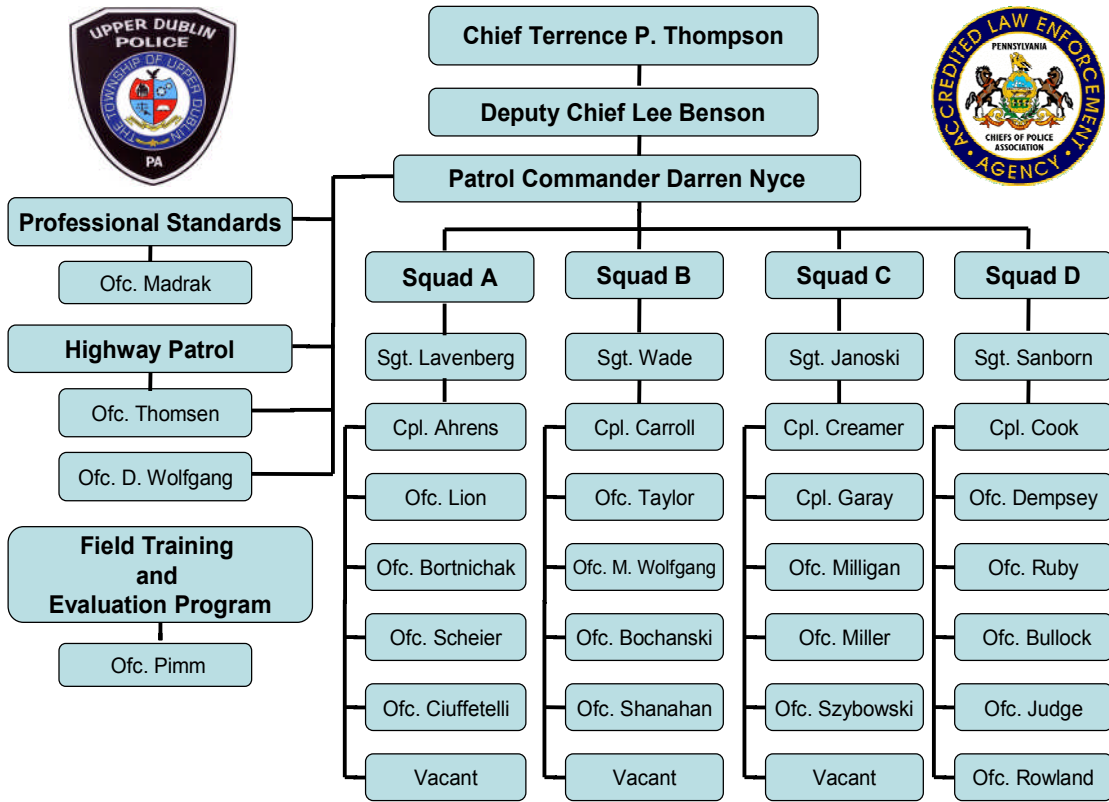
UPPER DUBLIN POLICE
THE TOWNSHIP OF UPPER DUBLIN
PA

Chief Terrence P. Thompson

ACCREDITED LAW ENFORCEMENT AGENCY
PENNSYLVANIA
CHIEFS OF POLICE ASSOCIATION

Deputy Chief Lee Benson

Patrol Commander Darren Nyce

Professional Standards

Ofc. Madrak

Highway Patrol

Ofc. Thomsen

Ofc. D. Wolfgang

Field Training and Evaluation Program

Ofc. Pimm

Squad A
Sgt. Lavenberg
Cpl. Ahrens
Ofc. Lion
Ofc. Bortnichak
Ofc. Scheier
Ofc. Ciuffetelli
Vacant

Squad B
Sgt. Wade
Cpl. Carroll
Ofc. Taylor
Ofc. M. Wolfgang
Ofc. Bochanski
Ofc. Shanahan
Vacant

Squad C
Sgt. Janoski
Cpl. Creamer
Cpl. Garay
Ofc. Milligan
Ofc. Miller
Ofc. Szybowski
Vacant

Squad D
Sgt. Sanborn
Cpl. Cook
Ofc. Dempsey
Ofc. Ruby
Ofc. Bullock
Ofc. Judge
Ofc. Rowland